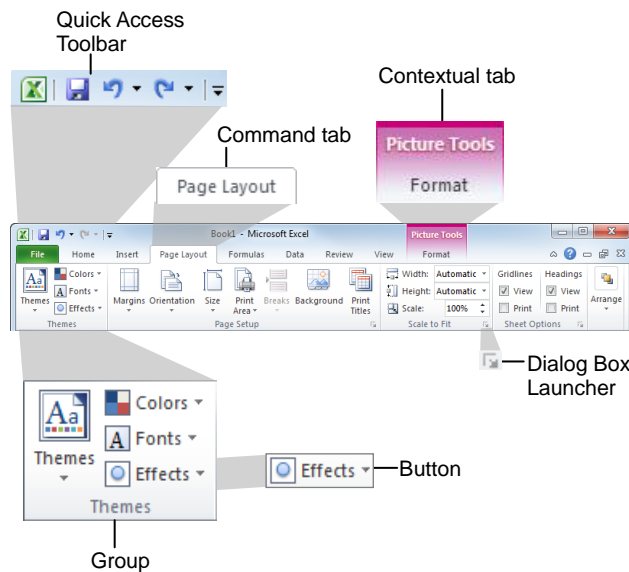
Quick Access Toolbar

Contextual tab

Command tab

Page Layout

Picture Tools

Format

Book1 - Microsoft Excel

Picture Tools

File

Home

Insert

Page Layout

Formulas

Data

Review

View

Format

Aa

Themes

Colors

Fonts

Effects

Themes

Margins

Orientation

Size

Print Area

Breaks

Background

Print Titles

Page Setup

Width: Automatic

Height: Automatic

Scale: 100%

Scale to Fit

Gridlines

View

Print

Headings

View

Print

Sheet Options

Arrange

Dialog Box Launcher

Aa

Themes

Colors

Fonts

Effects

Themes

Effects

Button

Group